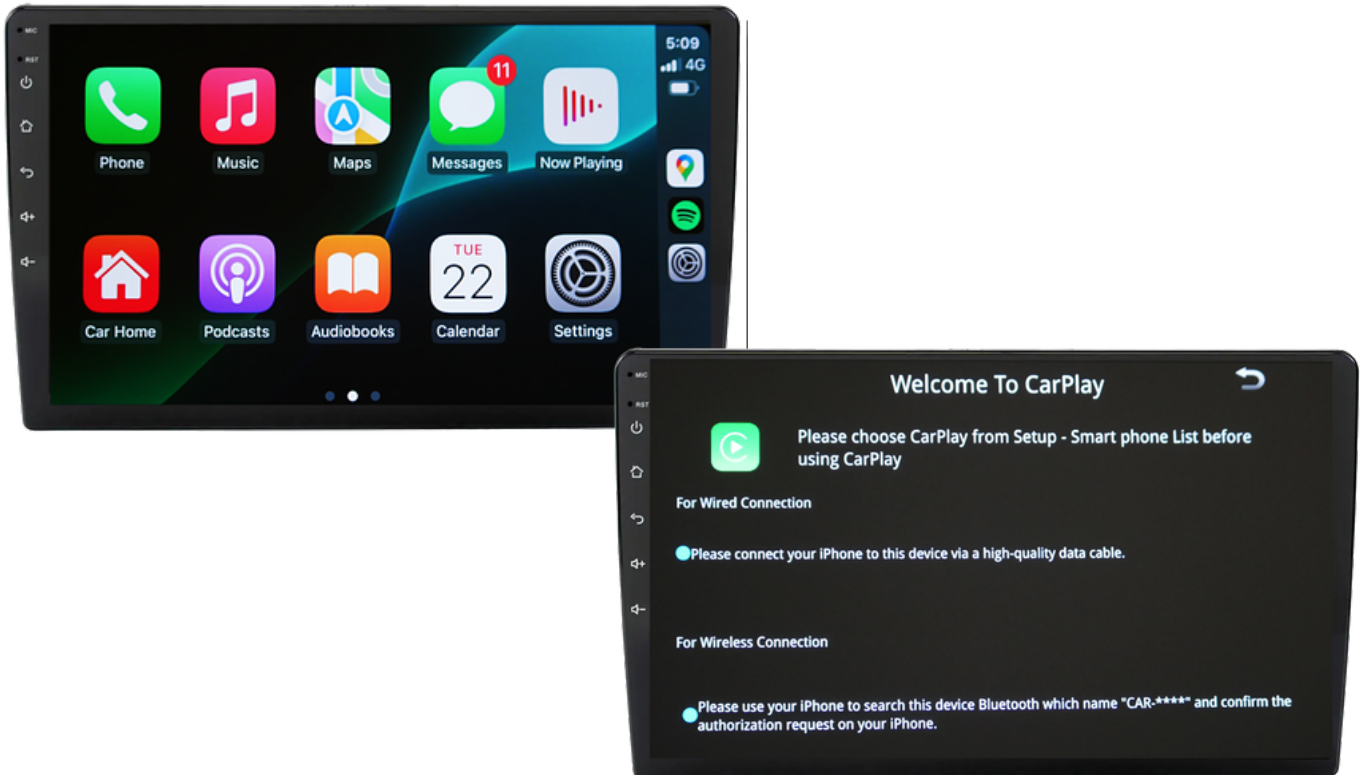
MIC
RST

5:09
4G

11

Phone
Music
Maps
Messages
Now Playing

TUE
22

Car Home
Podcasts
Audiobooks
Calendar
Settings

MIC
RST

Welcome To CarPlay

Please choose CarPlay from Setup - Smart phone List before using CarPlay

For Wired Connection

Please connect your iPhone to this device via a high-quality data cable.

For Wireless Connection

Please use your iPhone to search this device Bluetooth which name "CAR-****" and confirm the authorization request on your iPhone.